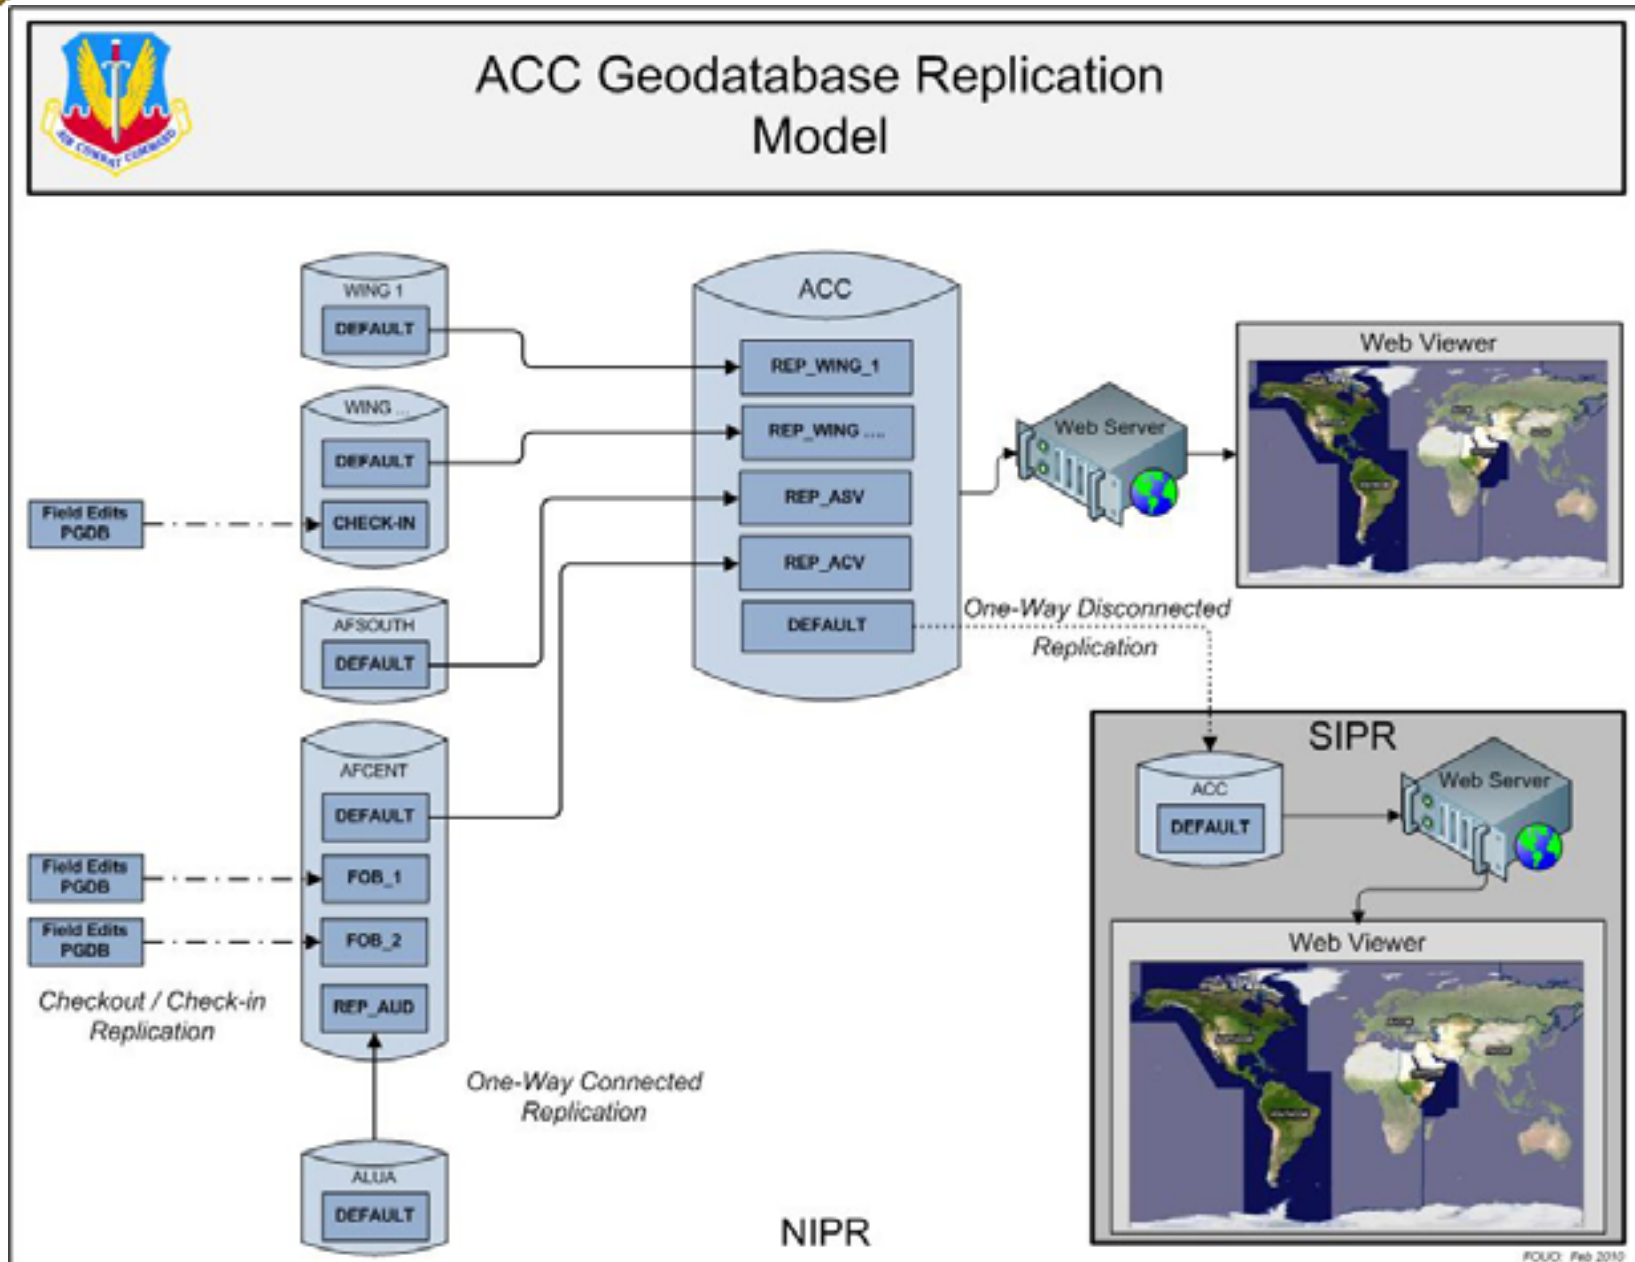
ACC Geodatabase Replication Model

AIR COMBAT COMMAND

WING 1
DEFAULT

WING ...
DEFAULT
CHECK-IN

Field Edits PGDB

AFSOUTH
DEFAULT

AFCENT
DEFAULT
FOB_1
FOB_2
REP_AUD

Field Edits PGDB

Field Edits PGDB

Checkout / Check-in Replication

ALUA
DEFAULT

ACC
REP_WING_1
REP_WING ....
REP_ASV
REP_ACV
DEFAULT

Web Server

Web Viewer

One-Way Disconnected Replication

One-Way Connected Replication

SIPR
ACC
DEFAULT
Web Server
Web Viewer

NIPR

FOUO Feb 2010